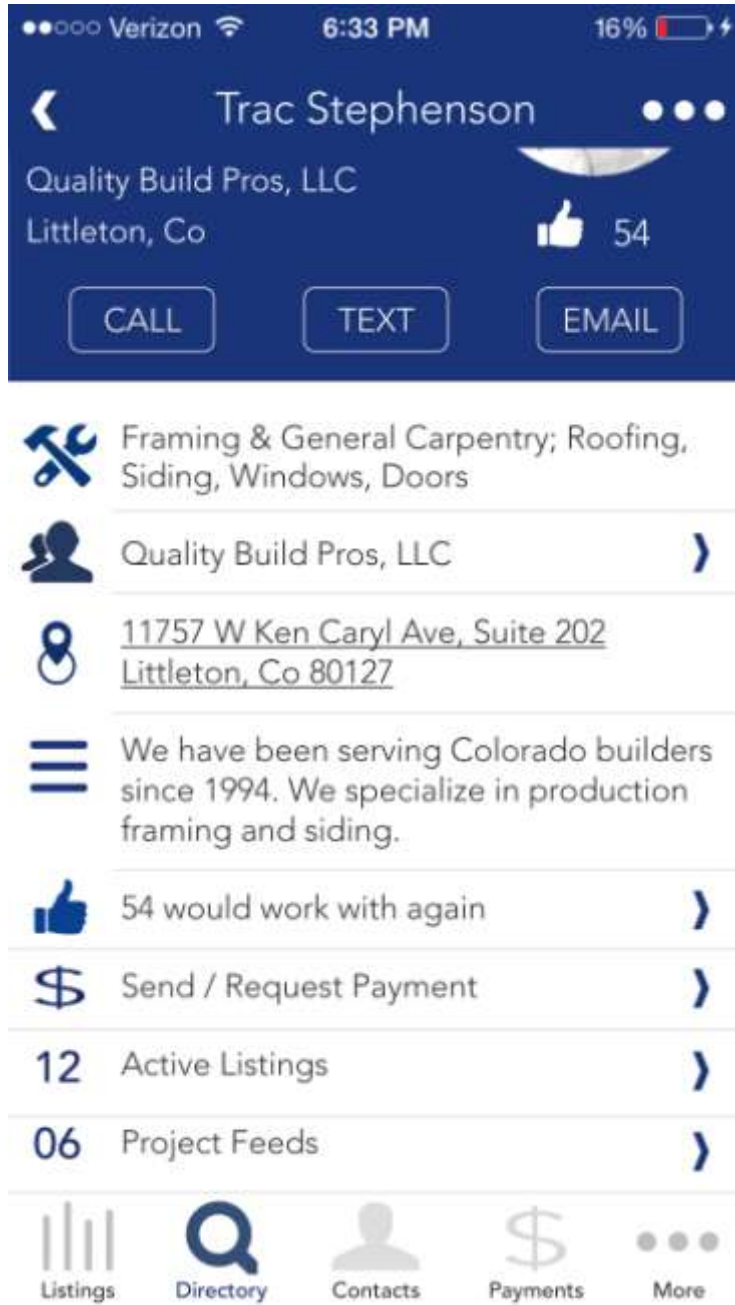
●●○○○ Verizon 6:33 PM 16%

Trac Stephenson

Quality Build Pros, LLC
Littleton, Co

54

CALL TEXT EMAIL

Framing & General Carpentry; Roofing, Siding, Windows, Doors

Quality Build Pros, LLC

11757 W Ken Caryl Ave, Suite 202
Littleton, Co 80127

We have been serving Colorado builders since 1994. We specialize in production framing and siding.

54 would work with again

$ Send / Request Payment

12 Active Listings

06 Project Feeds

Listings Directory Contacts Payments More